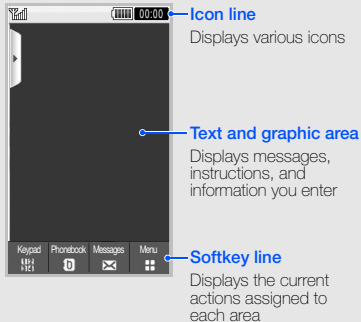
00:00

Icon line
Displays various icons

Text and graphic area
Displays messages, instructions, and information you enter

Keypad Phonebook Messages Menu

Softkey line
Displays the current actions assigned to each area